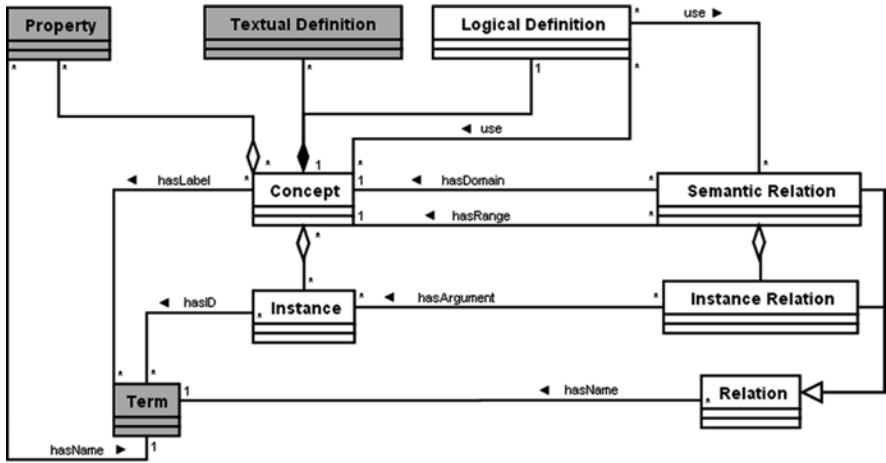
Property
Textual Definition
Logical Definition
use ►
◄ use
◄ hasLabel
Concept
◄ hasDomain
Semantic Relation
◄ hasRange
◄ hasID
Instance
◄ hasArgument
Instance Relation
Term
◄ hasName
Relation
hasName ►
*
*
*
*
1
1
*
*
*
*
1
*
1
*
*
1
*
*
*
*
*
*
*
*
1
*
1